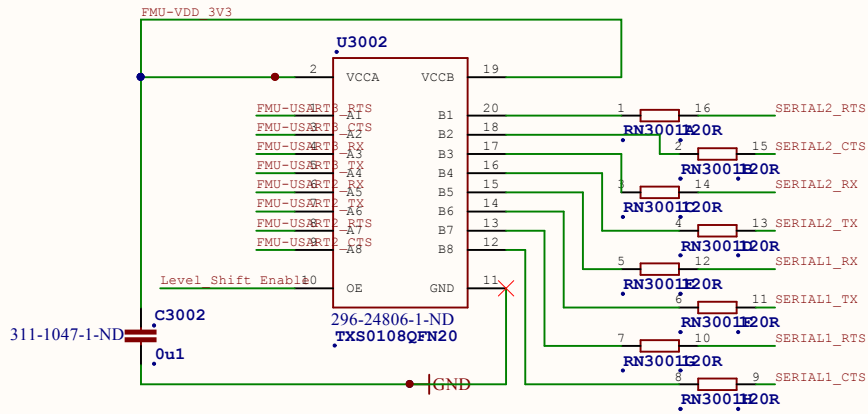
FMU-VDD_3V3

U3002

2 VCCA VCCB 19

FMU-USART3_RTS 1 A1 B1 20
FMU-USART3_CTS 3 A2 B2 18
FMU-USART3_RX 4 A3 B3 17
FMU-USART3_TX 5 A4 B4 16
FMU-USART2_RX 6 A5 B5 15
FMU-USART2_TX 7 A6 B6 14
FMU-USART2_RTS 8 A7 B7 13
FMU-USART2_CTS 9 A8 B8 12

Level_Shift_Enable 10 OE GND 11

296-24806-1-ND
TXS0108QFN20

C3002
311-1047-1-ND
0u1

GND

1 RN3001A 120R 16 SERIAL2_RTS
2 RN3001B 120R 15 SERIAL2_CTS
3 RN3001C 120R 14 SERIAL2_RX
4 RN3001D 120R 13 SERIAL2_TX
5 RN3001E 120R 12 SERIAL1_RX
6 RN3001F 120R 11 SERIAL1_TX
7 RN3001G 120R 10 SERIAL1_RTS
8 RN3001H 120R 9 SERIAL1_CTS